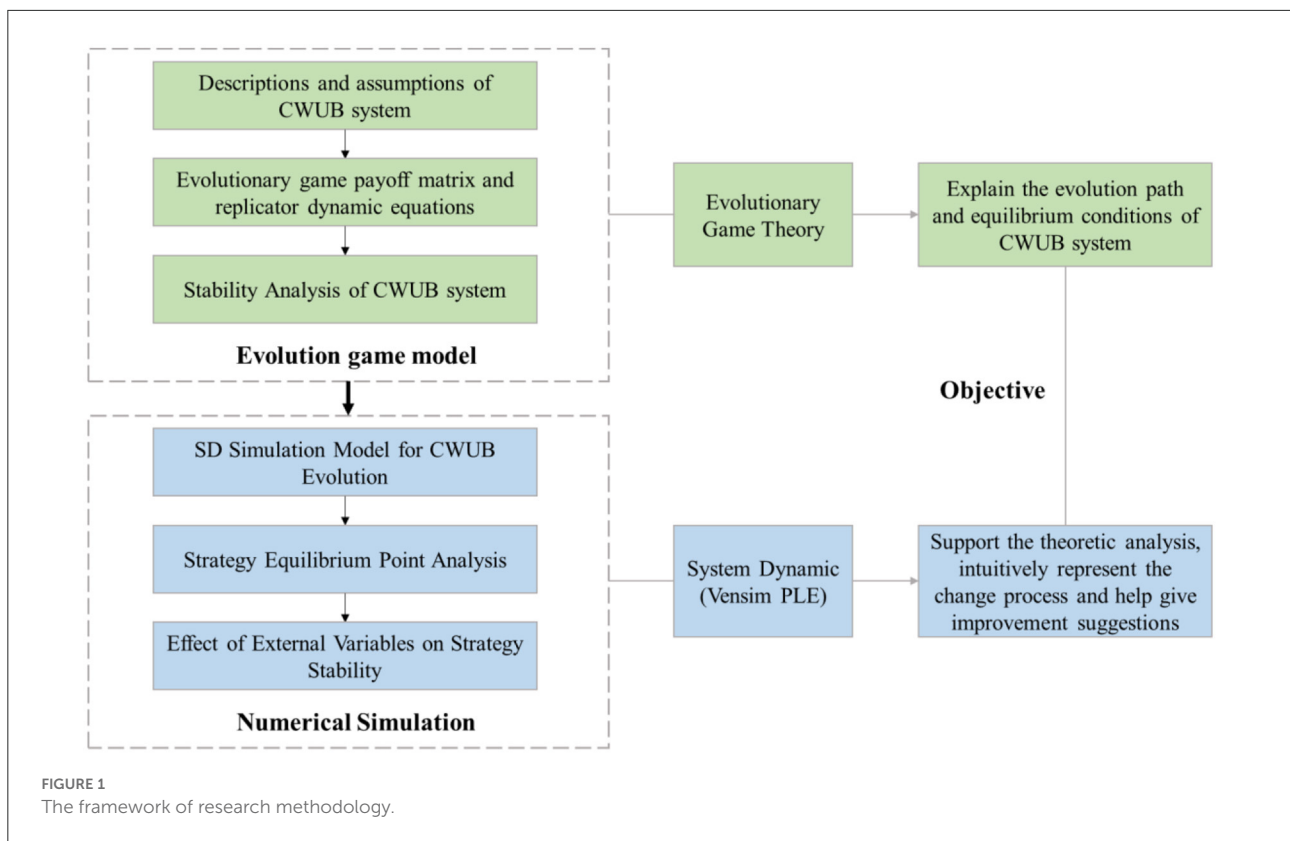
Descriptions and assumptions of CWUB system

Evolutionary game payoff matrix and replicator dynamic equations

Stability Analysis of CWUB system

Evolution game model

Evolutionary Game Theory

Explain the evolution path and equilibrium conditions of CWUB system

Objective

SD Simulation Model for CWUB Evolution

Strategy Equilibrium Point Analysis

Effect of External Variables on Strategy Stability

Numerical Simulation

System Dynamic (Vensim PLE)

Support the theoretic analysis, intuitively represent the change process and help give improvement suggestions

FIGURE 1
The framework of research methodology.